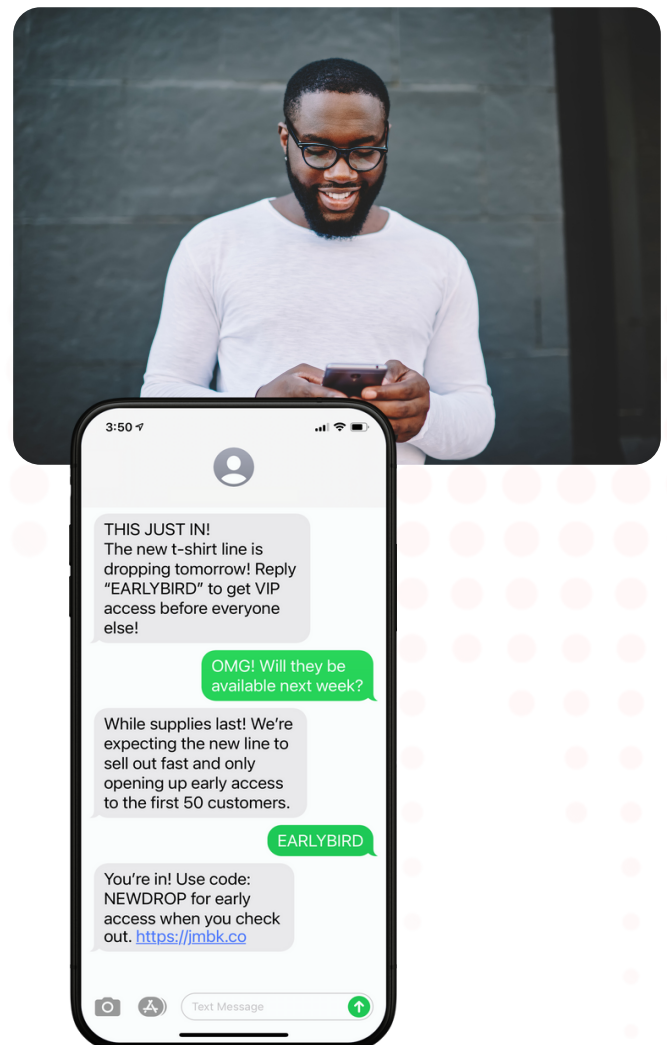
3:50

THIS JUST IN!
The new t-shirt line is dropping tomorrow! Reply "EARLYBIRD" to get VIP access before everyone else!

OMG! Will they be available next week?

While supplies last! We're expecting the new line to sell out fast and only opening up early access to the first 50 customers.

EARLYBIRD

You're in! Use code: NEWDROP for early access when you check out. https://jmbk.co

Text Message